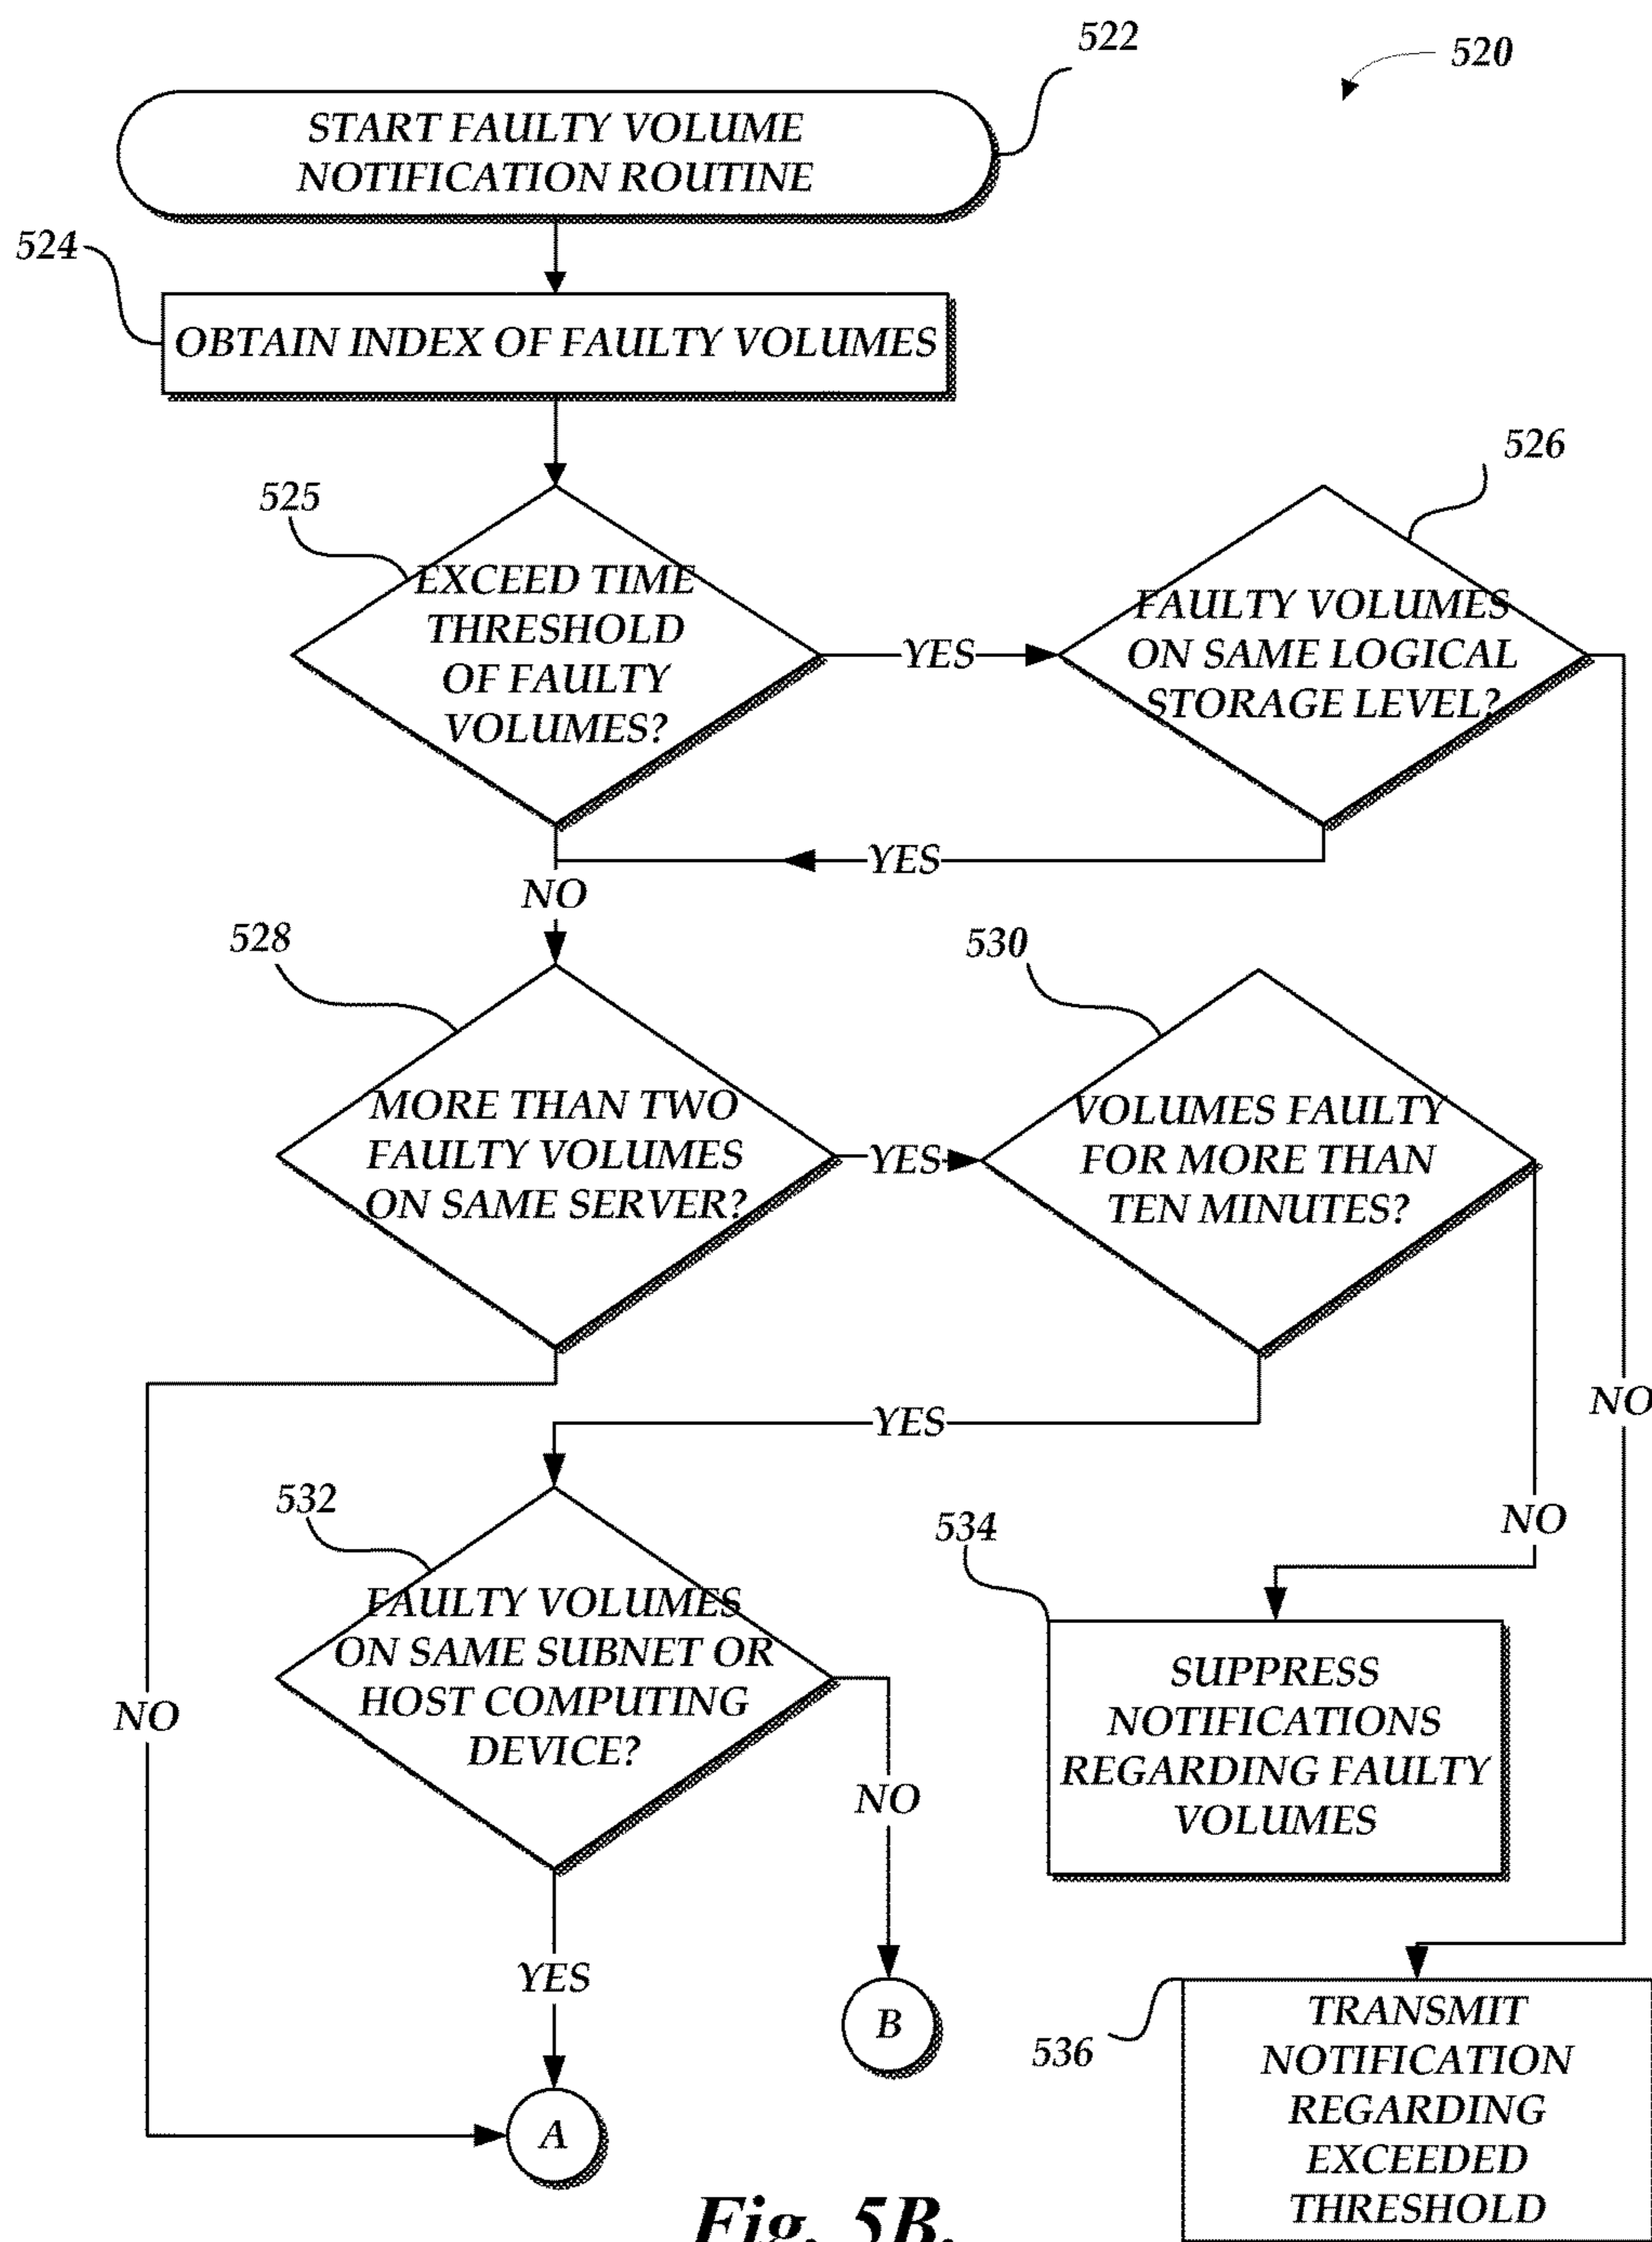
522

520

START FAULTY VOLUME NOTIFICATION ROUTINE

524

OBTAIN INDEX OF FAULTY VOLUMES

525

EXCEED TIME THRESHOLD OF FAULTY VOLUMES?

YES

526

FAULTY VOLUMES ON SAME LOGICAL STORAGE LEVEL?

YES

NO

528

MORE THAN TWO FAULTY VOLUMES ON SAME SERVER?

YES

530

VOLUMES FAULTY FOR MORE THAN TEN MINUTES?

YES

NO

NO

532

FAULTY VOLUMES ON SAME SUBNET OR HOST COMPUTING DEVICE?

NO

534

SUPPRESS NOTIFICATIONS REGARDING FAULTY VOLUMES

NO

YES

B

A

536

TRANSMIT NOTIFICATION REGARDING EXCEEDED THRESHOLD

Fig. 5B.